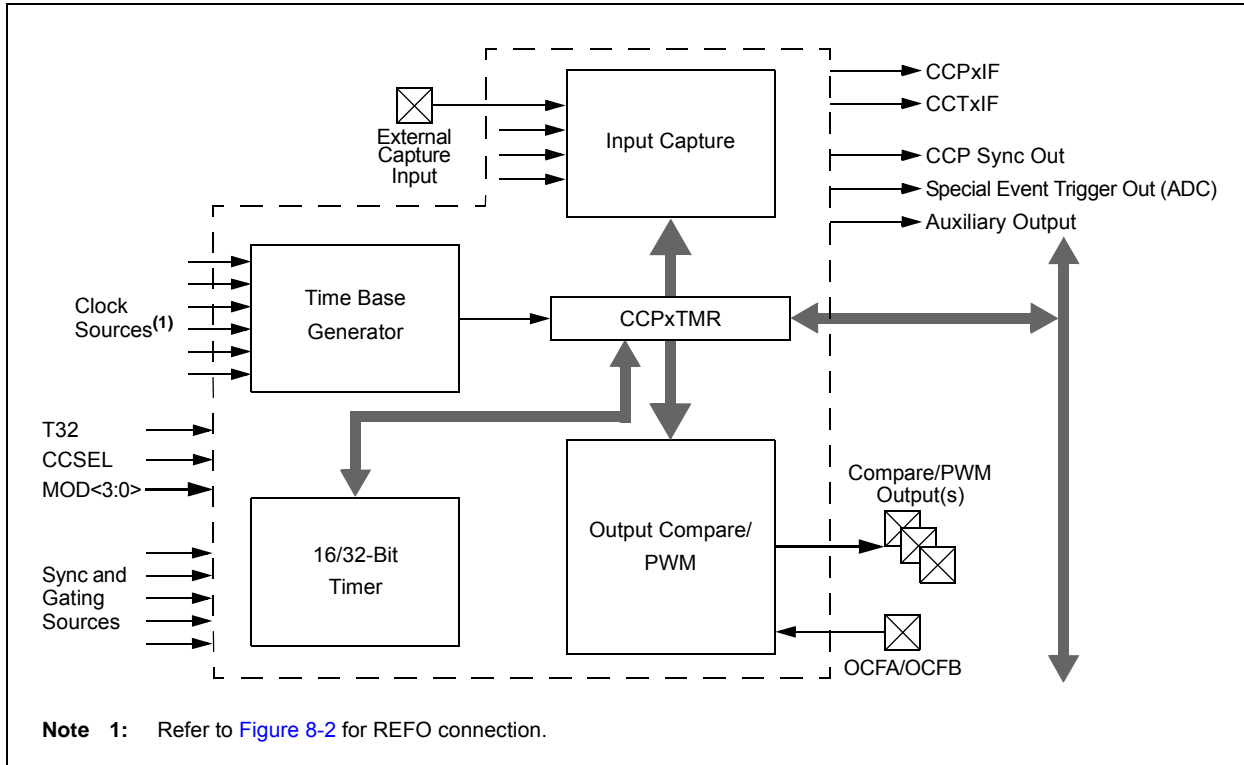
CCPxIF
CCTxIF
CCP Sync Out
Special Event Trigger Out (ADC)
Auxiliary Output

External Capture Input

Input Capture

Clock Sources$^{(1)}$

Time Base Generator

CCPxTMR

T32
CCSEL
MOD<3:0>

16/32-Bit Timer

Output Compare/ PWM

Compare/PWM Output(s)

Sync and Gating Sources

OCFA/OCFB

**Note 1:** Refer to Figure 8-2 for REFO connection.